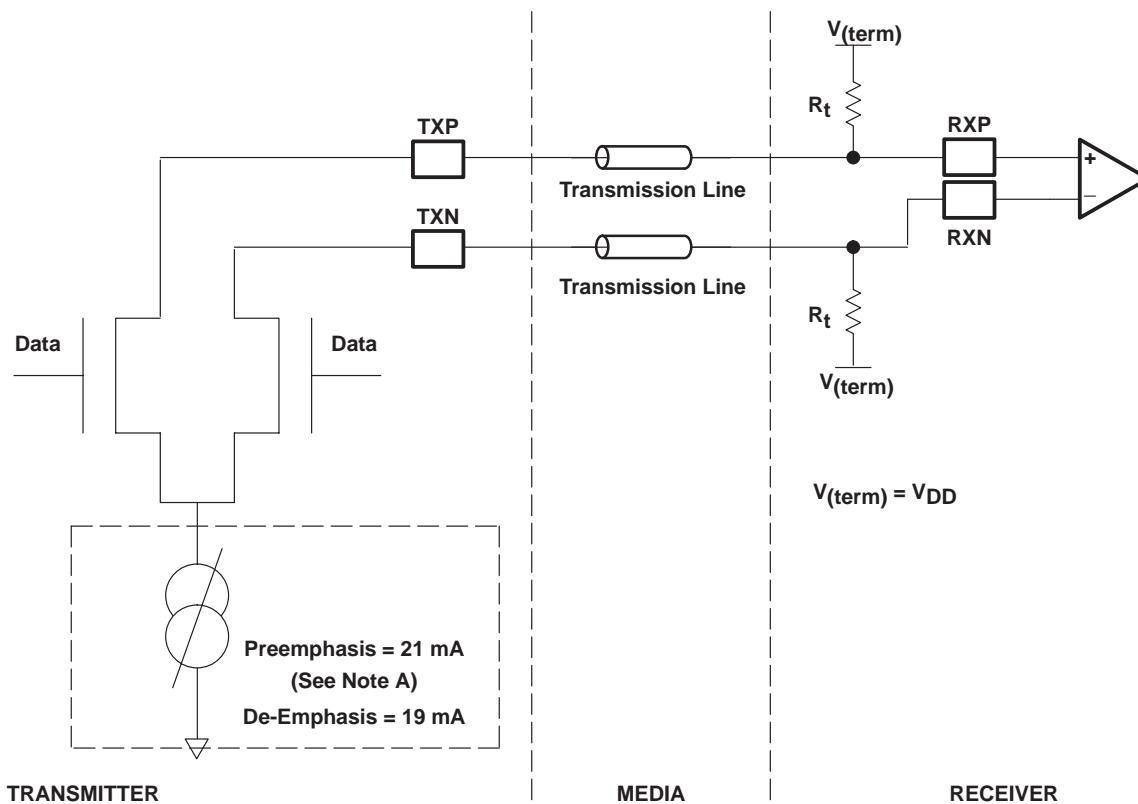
$V_{(term)}$

$R_t$

TXP

RXP

+

−

Transmission Line

TXN

RXN

Transmission Line

$R_t$

Data

Data

$V_{(term)}$

$V_{(term)} = V_{DD}$

Preemphasis = 21 mA

(See Note A)

De-Emphasis = 19 mA

TRANSMITTER

MEDIA

RECEIVER